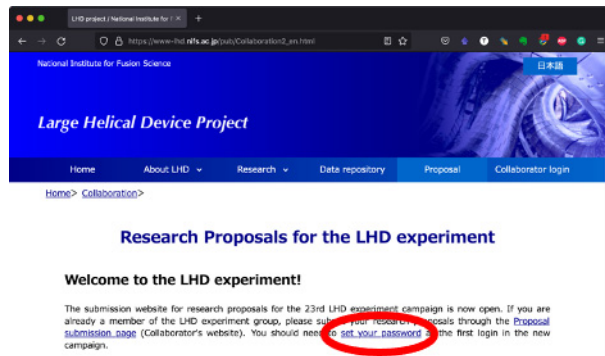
LHD project | National Institute for F ×
+
https://www-lhd.nifs.ac.jp/pub/Collaboration2_en.html

National Institute for Fusion Science
日本語

Large Helical Device Project

Home
About LHD
Research
Data repository
Proposal
Collaborator login

Home> Collaboration>

Research Proposals for the LHD experiment

Welcome to the LHD experiment!

The submission website for research proposals for the 23rd LHD experiment campaign is now open. If you are already a member of the LHD experiment group, please sub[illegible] your research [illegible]posals through the Proposal submission page (Collaborator's website). You should nee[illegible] to set your password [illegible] the first login in the new campaign.